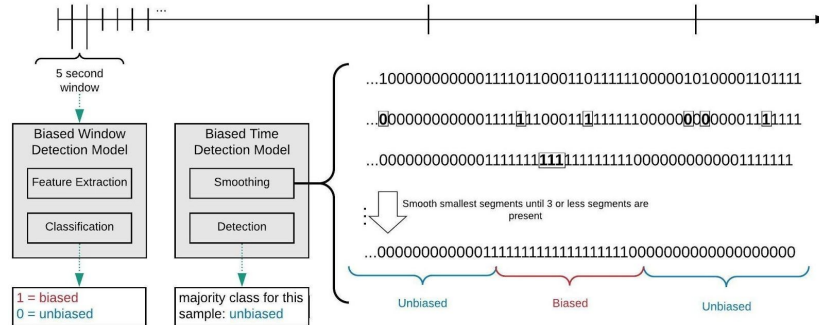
...

5 second window

Biased Window Detection Model

Feature Extraction

Classification

1 = biased
0 = unbiased

Biased Time Detection Model

Smoothing

Detection

majority class for this sample: unbiased

...1000000000001111011000110111111100000101000011011111

...0000000000001111111000111111111000000000000111111111

...000000000000111111111111111111110000000000001111111

Smooth smallest segments until 3 or less segments are present

...0000000000001111111111111111111000000000000000000

Unbiased

Biased

Unbiased